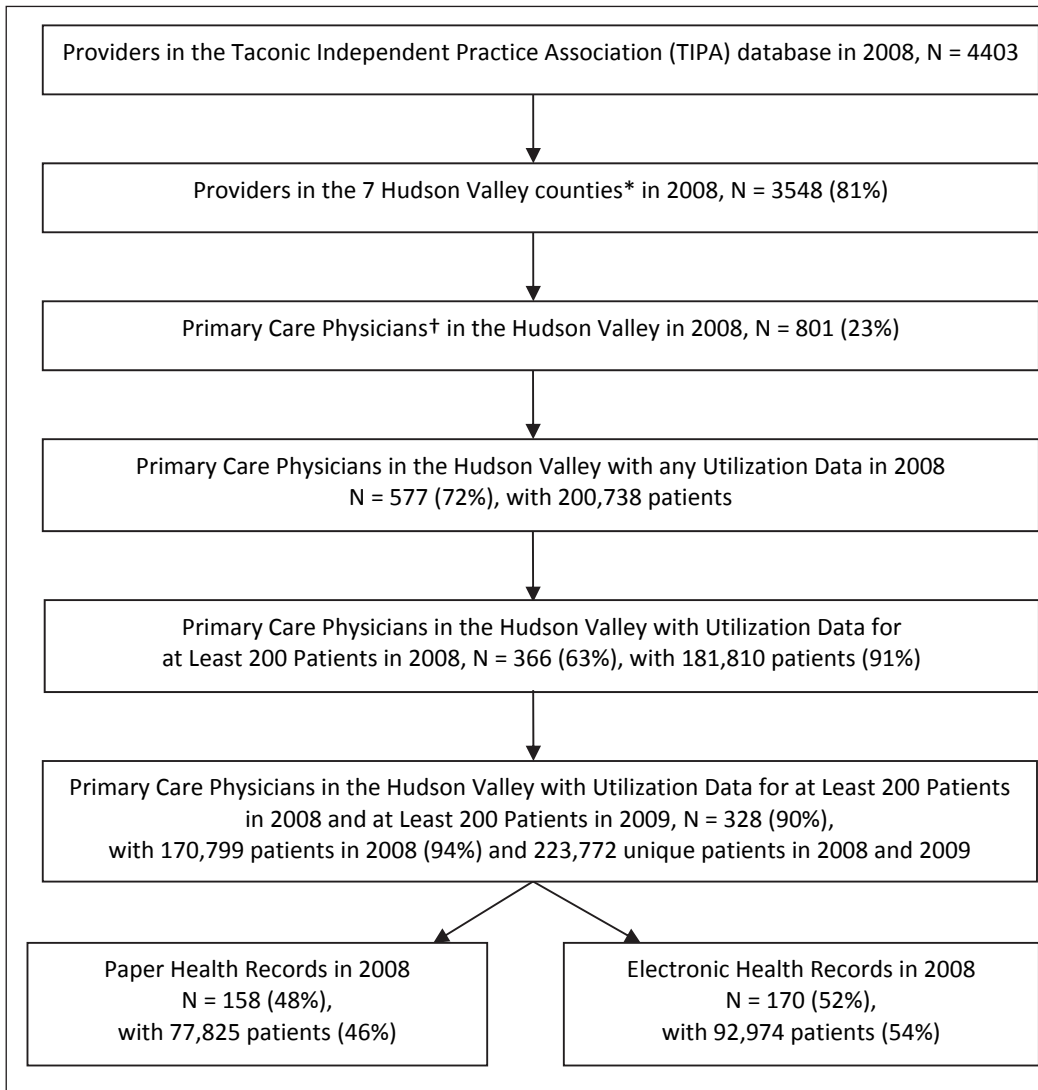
Providers in the Taconic Independent Practice Association (TIPA) database in 2008, N = 4403

Providers in the 7 Hudson Valley counties* in 2008, N = 3548 (81%)

Primary Care Physicians† in the Hudson Valley in 2008, N = 801 (23%)

Primary Care Physicians in the Hudson Valley with any Utilization Data in 2008 N = 577 (72%), with 200,738 patients

Primary Care Physicians in the Hudson Valley with Utilization Data for at Least 200 Patients in 2008, N = 366 (63%), with 181,810 patients (91%)

Primary Care Physicians in the Hudson Valley with Utilization Data for at Least 200 Patients in 2008 and at Least 200 Patients in 2009, N = 328 (90%), with 170,799 patients in 2008 (94%) and 223,772 unique patients in 2008 and 2009

Paper Health Records in 2008 N = 158 (48%), with 77,825 patients (46%)

Electronic Health Records in 2008 N = 170 (52%), with 92,974 patients (54%)